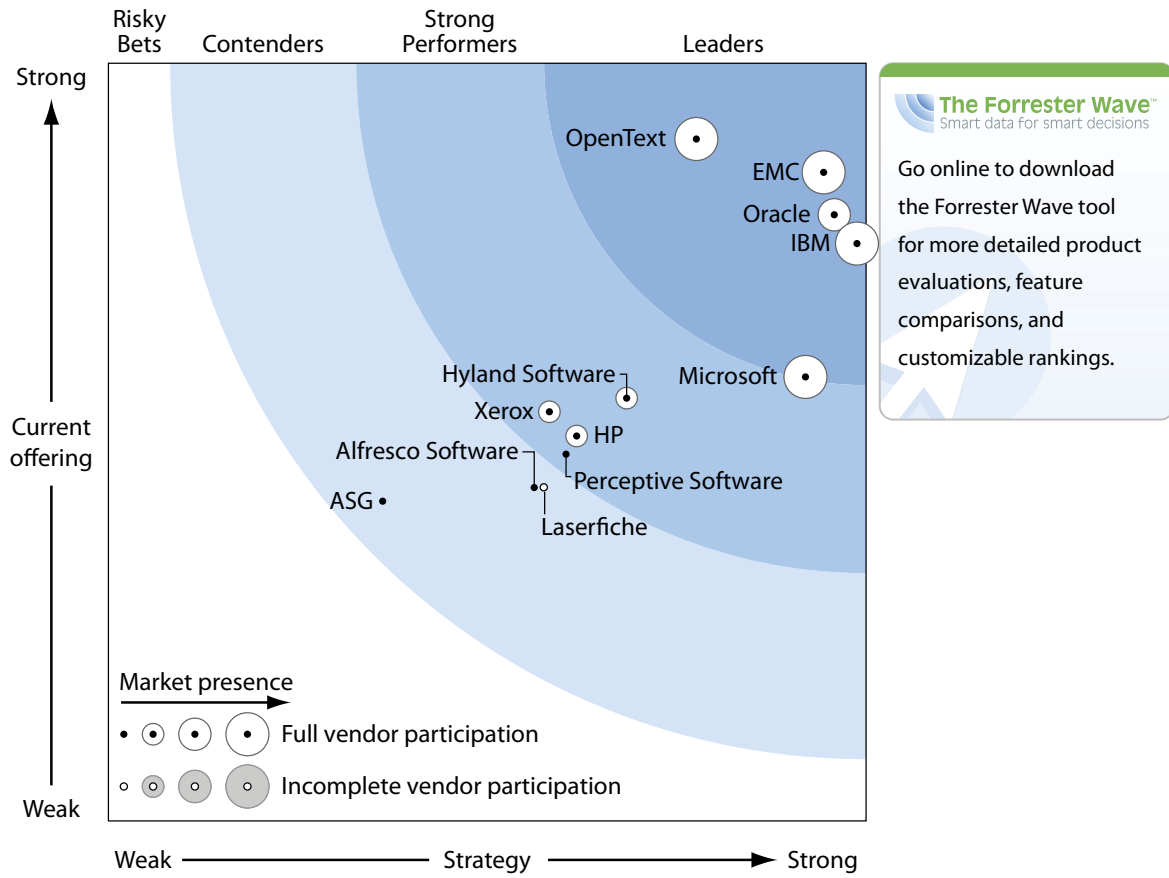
Risky Bets | Contenders | Strong Performers | Leaders

Strong

Current offering

Weak

OpenText
EMC
Oracle
IBM
Microsoft
Hyland Software
Xerox
HP
Alfresco Software
Perceptive Software
ASG
Laserfiche

Market presence
Full vendor participation
Incomplete vendor participation

Weak Strategy Strong

The Forrester Wave™
Smart data for smart decisions

Go online to download the Forrester Wave tool for more detailed product evaluations, feature comparisons, and customizable rankings.